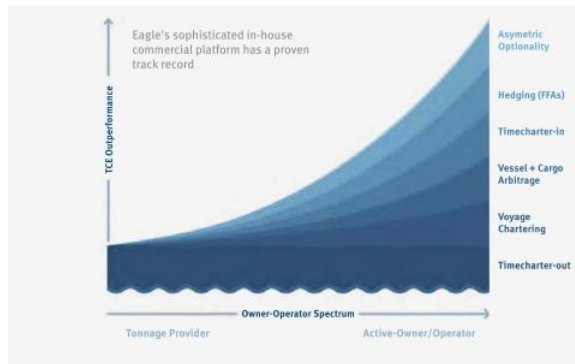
Eagle's sophisticated in-house commercial platform has a proven track record

TCE Outperformance

Asymetric Optionality

Hedging (FFAs)

Timecharter-in

Vessel + Cargo Arbitrage

Voyage Chartering

Timecharter-out

Owner-Operator Spectrum

Tonnage Provider

Active-Owner/Operator